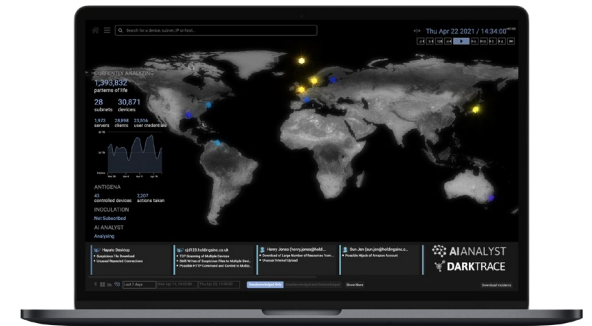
Search for a device, subnet, IP or host...

Thu Apr 22 2021 | 14:34:00

ENTERPRISE ANALYSIS

1,393,832
patterns of life

28
subnets

30,871
devices

1,975
servers

28,898
clients

23,556
user credentials

ANTIGENA

43
controlled devices

7,207
actions taken

INOCULATION

Not Subscribed

AI ANALYST

Analysing

Haptic Desktop
Suspicious File Download
Unusual Repeated Connections

sjd1133.holdingsinc.co.uk
TCP Scanning of Multiple Devices
SMB Writes of Suspicious Files to Multiple Devices
Possible HTTP Command and Control to Multiple Endpoints

Henry Jones (henry.jones@holdingsinc...)
Download of Large Number of Resources from...
Unusual Internal Upload

Bun Jen (bun.jen@holdingsinc.c...)
Possible Hijack of Amazon Account

AI ANALYST
DARKTRACE

Last 7 days

Show More

Download Incidents